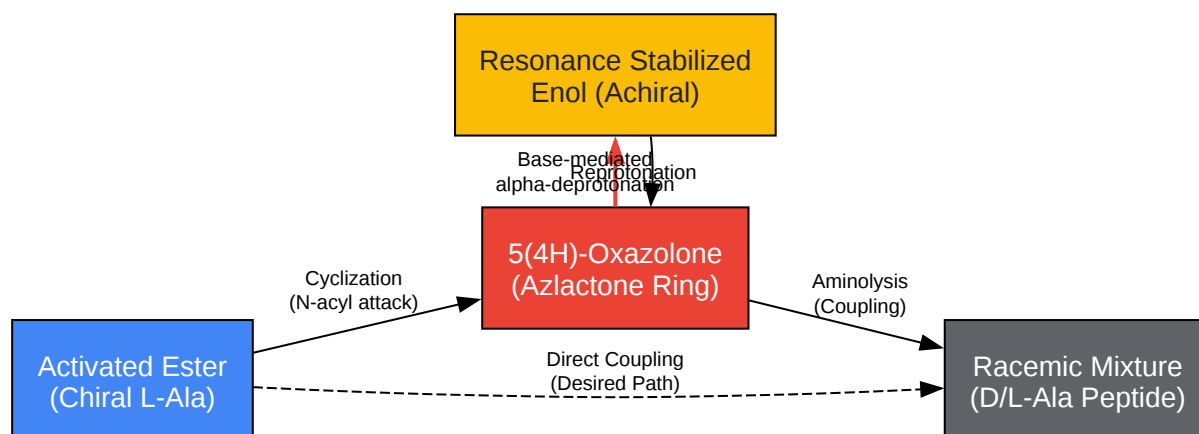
Resonance Stabilized Enol (Achiral)

Base-mediated alpha-deprotonation

Reprotonation

5(4H)-Oxazolone (Azlactone Ring)

Cyclization (N-acyl attack)

Aminolysis (Coupling)

Activated Ester (Chiral L-Ala)

Direct Coupling (Desired Path)

Racemic Mixture (D/L-Ala Peptide)